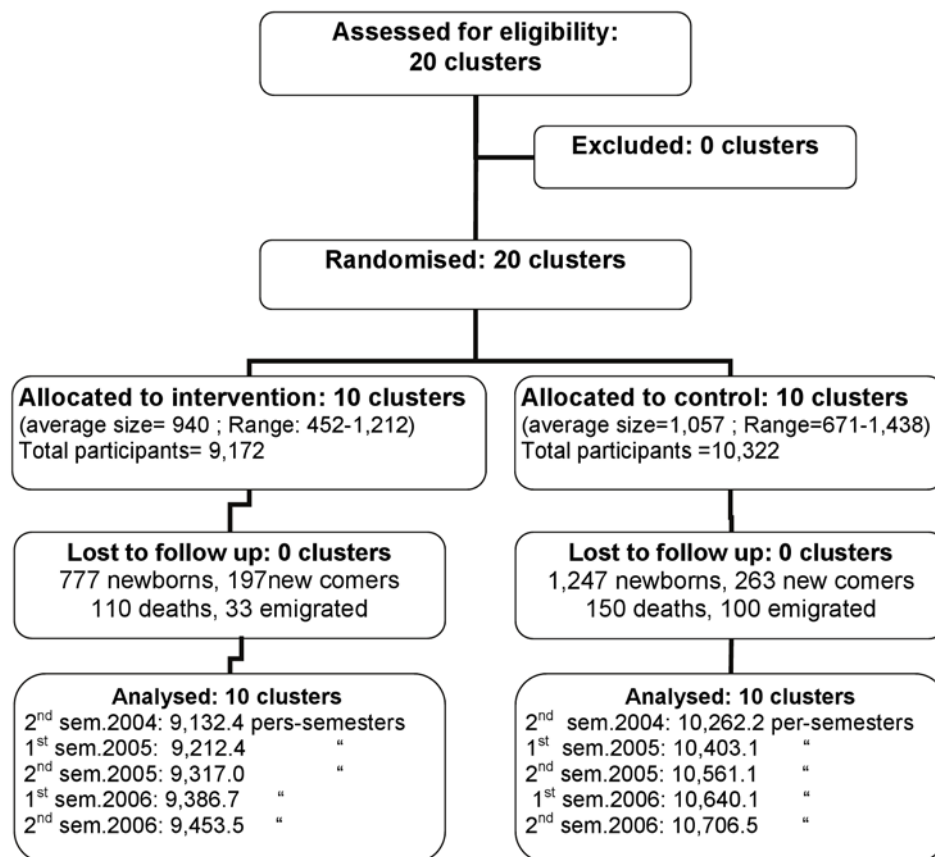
Assessed for eligibility:
20 clusters

Excluded: 0 clusters

Randomised: 20 clusters

Allocated to intervention: 10 clusters
(average size= 940 ; Range: 452-1,212)
Total participants= 9,172

Allocated to control: 10 clusters
(average size=1,057 ; Range=671-1,438)
Total participants =10,322

Lost to follow up: 0 clusters
777 newborns, 197new comers
110 deaths, 33 emigrated

Lost to follow up: 0 clusters
1,247 newborns, 263 new comers
150 deaths, 100 emigrated

Analysed: 10 clusters
2$^{nd}$ sem.2004: 9,132.4 pers-semesters
1$^{st}$ sem.2005: 9,212.4 "
2$^{nd}$ sem.2005: 9,317.0 "
1$^{st}$ sem.2006: 9,386.7 "
2$^{nd}$ sem.2006: 9,453.5 "

Analysed: 10 clusters
2$^{nd}$ sem.2004: 10,262.2 per-semesters
1$^{st}$ sem.2005: 10,403.1 "
2$^{nd}$ sem.2005: 10,561.1 "
1$^{st}$ sem.2006: 10,640.1 "
2$^{nd}$ sem.2006: 10,706.5 "